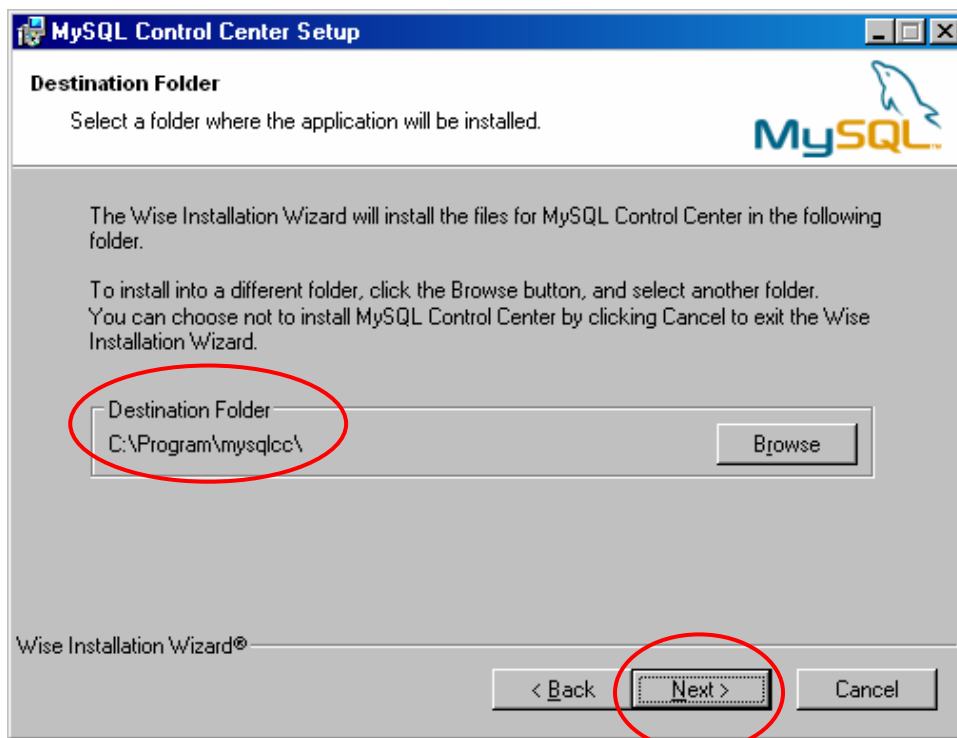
MySQL Control Center Setup

Destination Folder

Select a folder where the application will be installed.

MySQL

The Wise Installation Wizard will install the files for MySQL Control Center in the following folder.

To install into a different folder, click the Browse button, and select another folder.
You can choose not to install MySQL Control Center by clicking Cancel to exit the Wise Installation Wizard.

Destination Folder

C:\Program\mysqlcc\

Browse

Wise Installation Wizard®

< Back

Next >

Cancel